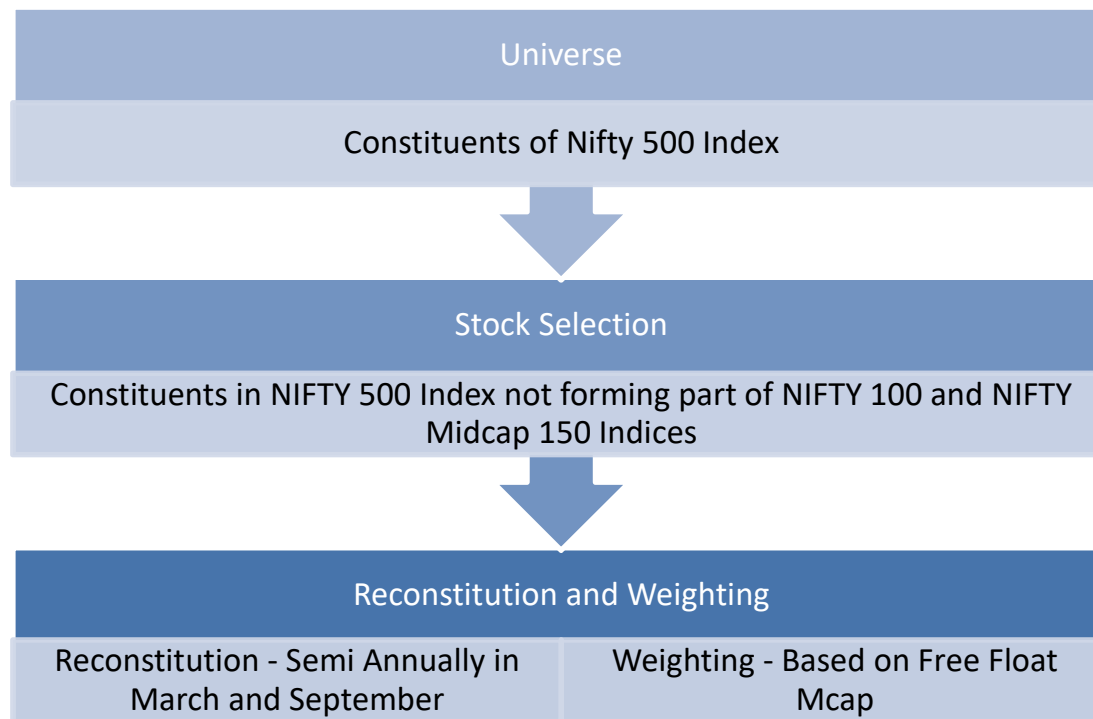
Universe

Constituents of Nifty 500 Index

Stock Selection

Constituents in NIFTY 500 Index not forming part of NIFTY 100 and NIFTY Midcap 150 Indices

Reconstitution and Weighting

Reconstitution - Semi Annually in March and September

Weighting - Based on Free Float Mcap